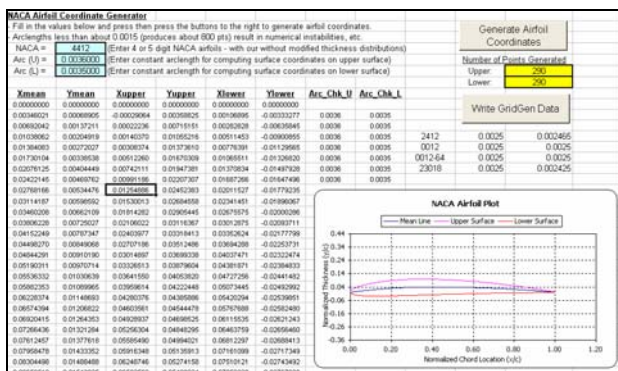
NACA Airfoil Coordinate Generator
Fill in the values below and then press the buttons to the right to generate airfoil coordinates.
Arclengths less than about 0.0015 (produces about 800 pts) result in numerical instabilities, etc.

NACA = 4412 (Enter 4 or 5 digit NACA airfoils - with our without modified thickness distributions)
Arc (U) = 0.0036000 (Enter constant arclength for computing surface coordinates on upper surface)
Arc (L) = 0.0035000 (Enter constant arclength for computing surface coordinates on lower surface)

Generate Airfoil Coordinates

Number of Points Generated
Upper: 290
Lower: 290

Write GridGen Data

| Xmean | Ymean | Xupper | Yupper | Xlower | Ylower | Arc_Chk_U | Arc_Chk_L |
|---|---|---|---|---|---|---|---|
| 0.00000000 | 0.00000000 | 0.00000000 | 0.00000000 | 0.00000000 | 0.00000000 | | |
| 0.00346021 | 0.00068905 | -0.00029064 | 0.00358825 | 0.00106895 | -0.00333277 | 0.0036 | 0.0035 |
| 0.00692042 | 0.00137211 | 0.00022236 | 0.00715151 | 0.00262828 | -0.00658945 | 0.0036 | 0.0035 |
| 0.01038062 | 0.00204918 | 0.00140373 | 0.01065216 | 0.00531453 | -0.00930605 | 0.0036 | 0.0035 |
| 0.01384083 | 0.00272027 | 0.00308374 | 0.01373610 | 0.00776391 | -0.01129565 | 0.0036 | 0.0035 |
| 0.01730104 | 0.00338538 | 0.00512260 | 0.01670309 | 0.01065511 | -0.01326820 | 0.0036 | 0.0035 |
| 0.02076125 | 0.00404449 | 0.00742111 | 0.01947381 | 0.01370834 | -0.01497928 | 0.0036 | 0.0035 |
| 0.02422145 | 0.00469762 | 0.00991186 | 0.02207307 | 0.01687266 | -0.01647498 | 0.0036 | 0.0035 |
| 0.02768166 | 0.00534476 | 0.01254886 | 0.02452393 | 0.02011527 | -0.01779235 | | |
| 0.03114187 | 0.00598592 | 0.01530013 | 0.02684558 | 0.02341451 | -0.01896067 | | |
| 0.03460208 | 0.00662109 | 0.01814282 | 0.02905445 | 0.02675575 | -0.02000286 | | |
| 0.03806228 | 0.00725027 | 0.02106022 | 0.03116367 | 0.03012875 | -0.02093711 | | |
| 0.04152249 | 0.00787347 | 0.02403977 | 0.03318413 | 0.03352624 | -0.02177799 | | |
| 0.04498270 | 0.00849068 | 0.02707186 | 0.03512486 | 0.03694288 | -0.02253731 | | |
| 0.04844291 | 0.00910190 | 0.03014897 | 0.03699330 | 0.04037471 | -0.02322474 | | |
| 0.05190311 | 0.00970714 | 0.03326511 | 0.03879604 | 0.04381871 | -0.02384833 | | |
| 0.05536332 | 0.01030639 | 0.03641550 | 0.04053620 | 0.04727256 | -0.02441482 | | |
| 0.05882353 | 0.01089965 | 0.03959614 | 0.04222448 | 0.05073445 | -0.02492992 | | |
| 0.06228374 | 0.01148693 | 0.04280376 | 0.04385886 | 0.05420294 | -0.02539851 | | |
| 0.06574394 | 0.01206822 | 0.04603561 | 0.04544478 | 0.05767688 | -0.02582480 | | |
| 0.06920415 | 0.01264353 | 0.04928937 | 0.04698526 | 0.06115535 | -0.02621243 | | |
| 0.07266436 | 0.01321284 | 0.05256304 | 0.04848295 | 0.06463759 | -0.02656460 | | |
| 0.07612457 | 0.01377618 | 0.05585490 | 0.04994021 | 0.06812297 | -0.02688413 | | |
| 0.07958478 | 0.01433352 | 0.05916348 | 0.05135913 | 0.07161099 | -0.02717349 | | |
| 0.08304498 | 0.01488488 | 0.06248746 | 0.05274158 | 0.07510121 | -0.02743492 | | |

| | | | |
|---|---|---|---|
| 2412 | 0.0025 | 0.0025 | 0.002465 |
| 0012 | 0.0025 | 0.0025 | 0.0025 |
| 0012-64 | 0.0025 | 0.0025 | 0.0025 |
| 23018 | 0.0025 | 0.0025 | 0.002425 |

NACA Airfoil Plot
Mean Line
Upper Surface
Lower Surface
0.44
0.34
0.24
0.14
0.04
-0.06
-0.16
-0.26
-0.36
Normalized Thickness (y/c)
0.00
0.20
0.40
0.60
0.80
1.00
1.20
Normalized Chord Location (x/c)